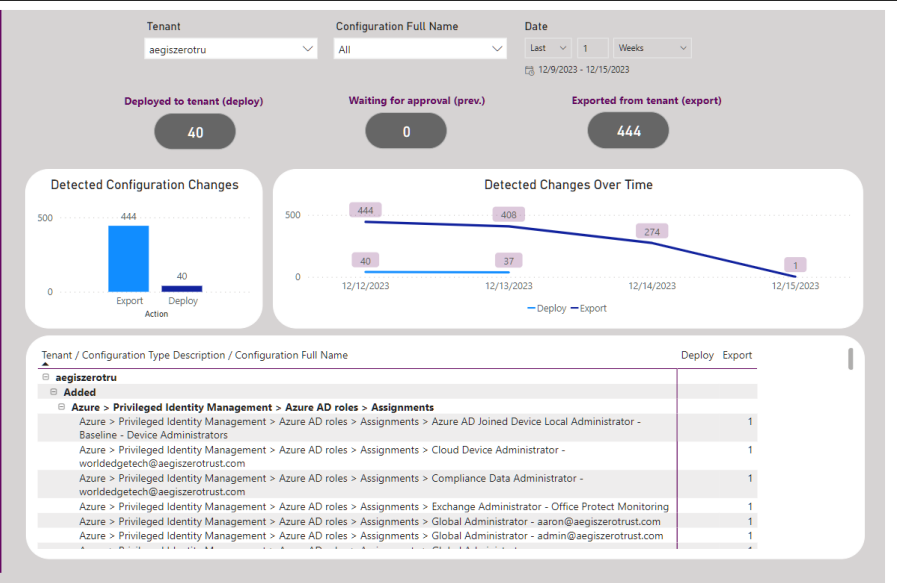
Tenant
aegiszerotru

Configuration Full Name
All

Date
Last 1 Weeks
12/9/2023 - 12/15/2023

Deployed to tenant (deploy)
40

Waiting for approval (prev.)
0

Exported from tenant (export)
444

Detected Configuration Changes

500
0
444
40
Export Deploy
Action

Detected Changes Over Time

500
0
444
408
274
1
40
37
12/12/2023 12/13/2023 12/14/2023 12/15/2023
Deploy Export

| Tenant / Configuration Type Description / Configuration Full Name | Deploy | Export |
|---|---|---|
| aegiszerotru | | |
| Added | | |
| Azure > Privileged Identity Management > Azure AD roles > Assignments | | |
| Azure > Privileged Identity Management > Azure AD roles > Assignments > Azure AD Joined Device Local Administrator - Baseline - Device Administrators | | 1 |
| Azure > Privileged Identity Management > Azure AD roles > Assignments > Cloud Device Administrator - worldedgetech@aegiszerotrust.com | | 1 |
| Azure > Privileged Identity Management > Azure AD roles > Assignments > Compliance Data Administrator - worldedgetech@aegiszerotrust.com | | 1 |
| Azure > Privileged Identity Management > Azure AD roles > Assignments > Exchange Administrator - Office Protect Monitoring | | 1 |
| Azure > Privileged Identity Management > Azure AD roles > Assignments > Global Administrator - aaron@aegiszerotrust.com | | 1 |
| Azure > Privileged Identity Management > Azure AD roles > Assignments > Global Administrator - admin@aegiszerotrust.com | | 1 |
| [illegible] | | 1 |